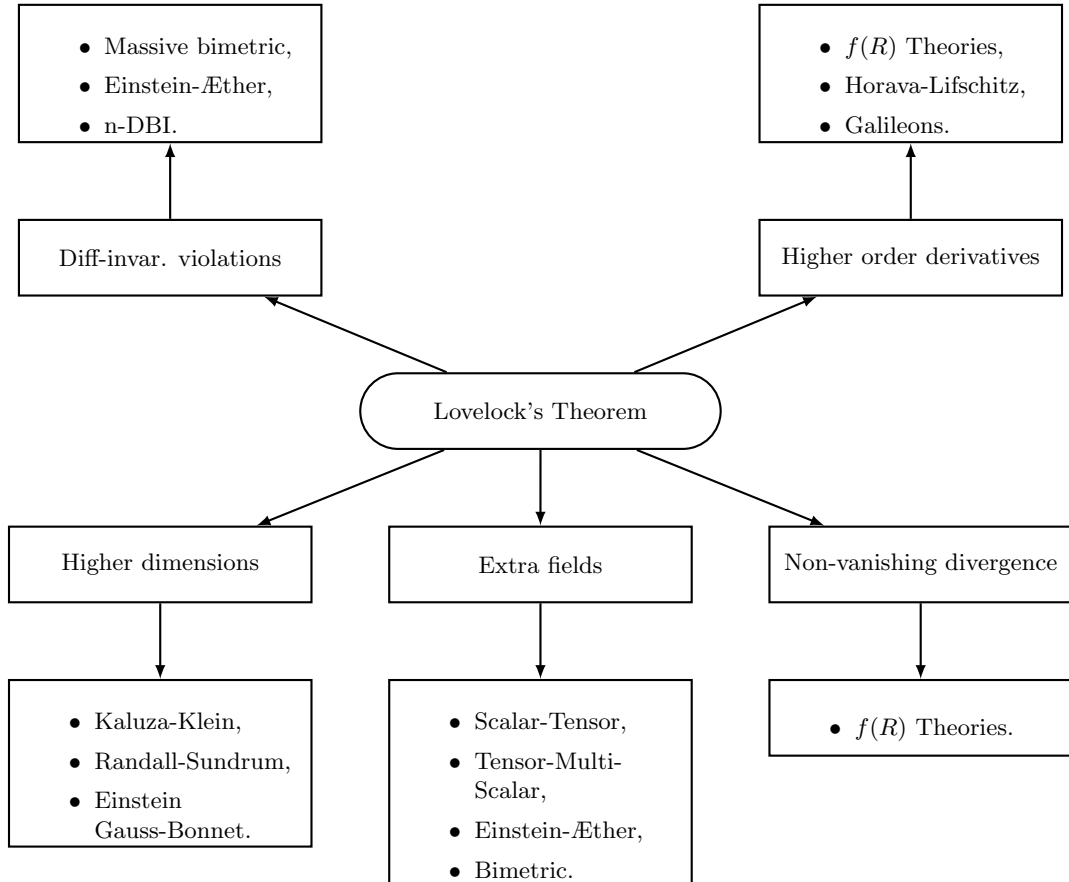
- Massive bimetric,
- Einstein-Æther,
- n-DBI.

- $f(R)$ Theories,
- Horava-Lifschitz,
- Galileons.

Diff-invar. violations

Higher order derivatives

Lovelock's Theorem

Higher dimensions

Extra fields

Non-vanishing divergence

- Kaluza-Klein,
- Randall-Sundrum,
- Einstein Gauss-Bonnet.

- Scalar-Tensor,
- Tensor-Multi-Scalar,
- Einstein-Æther,
- Bimetric.

- $f(R)$ Theories.